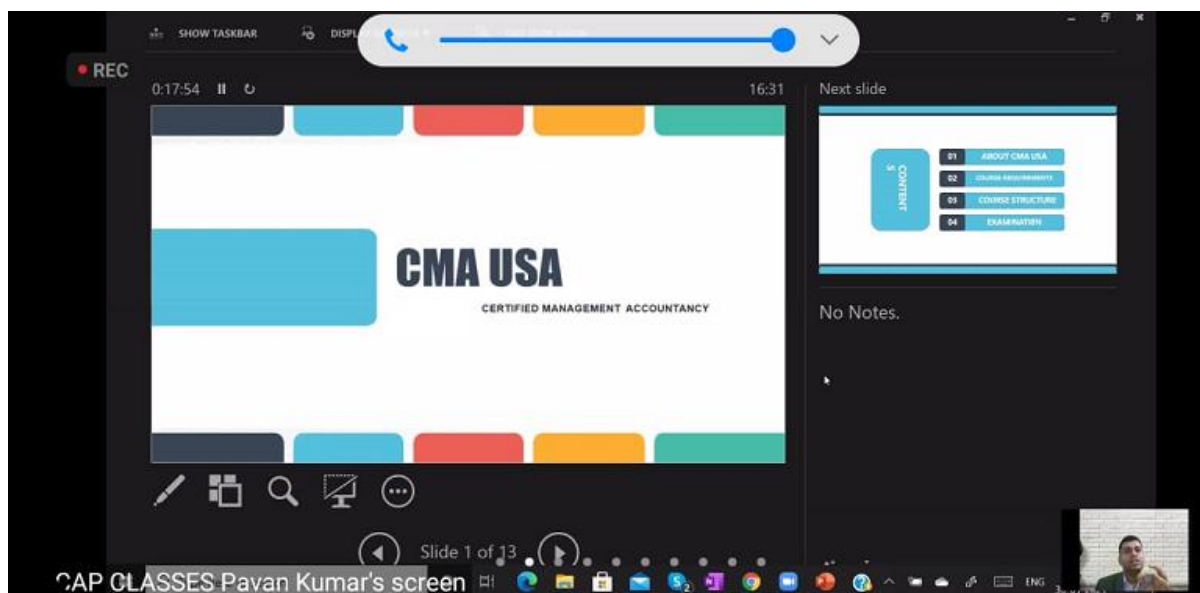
SHOW TASKBAR DISPL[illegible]

REC

0:17:54

16:31

Next slide

CONTENTS

01 ABOUT CMA USA

02 COURSE REQUIREMENTS

03 COURSE STRUCTURE

04 EXAMINATION

CMA USA

CERTIFIED MANAGEMENT ACCOUNTANCY

No Notes.

Slide 1 of 13

CAP CLASSES Pavan Kumar's screen

ENG